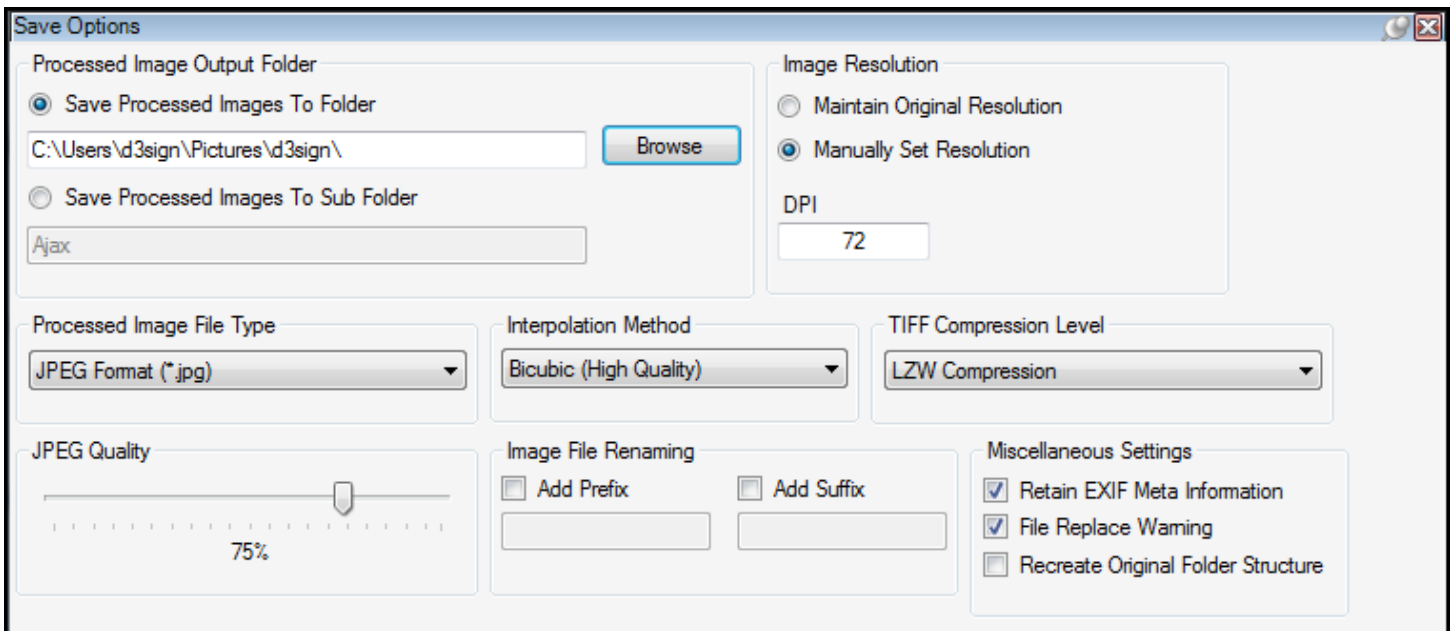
Save Options

Processed Image Output Folder

Save Processed Images To Folder

C:\Users\d3sign\Pictures\d3sign\

Browse

Save Processed Images To Sub Folder

Ajax

Image Resolution

Maintain Original Resolution

Manually Set Resolution

DPI

72

Processed Image File Type

JPEG Format (*.jpg)

Interpolation Method

Bicubic (High Quality)

TIFF Compression Level

LZW Compression

JPEG Quality

75%

Image File Renaming

Add Prefix

Add Suffix

Miscellaneous Settings

Retain EXIF Meta Information

File Replace Warning

Recreate Original Folder Structure